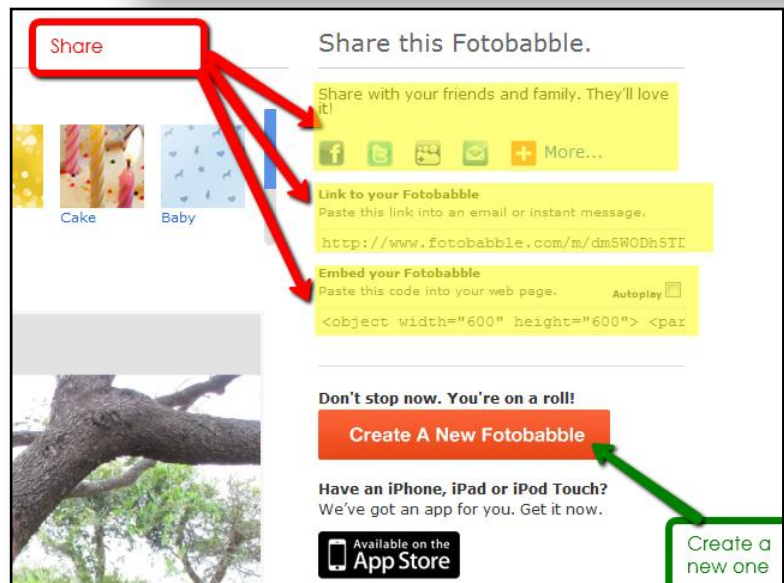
Share

Share this Fotobabble.

Share with your friends and family. They'll love it!

More...

Cake

Baby

Link to your Fotobabble

Paste this link into an email or instant message.

http://www.fotobabble.com/m/dm5WODh5TD

Embed your Fotobabble

Paste this code into your web page.

Autoplay

<object width="600" height="600"> <par

Don't stop now. You're on a roll!

Create A New Fotobabble

Have an iPhone, iPad or iPod Touch?

We've got an app for you. Get it now.

Available on the App Store

Create a new one